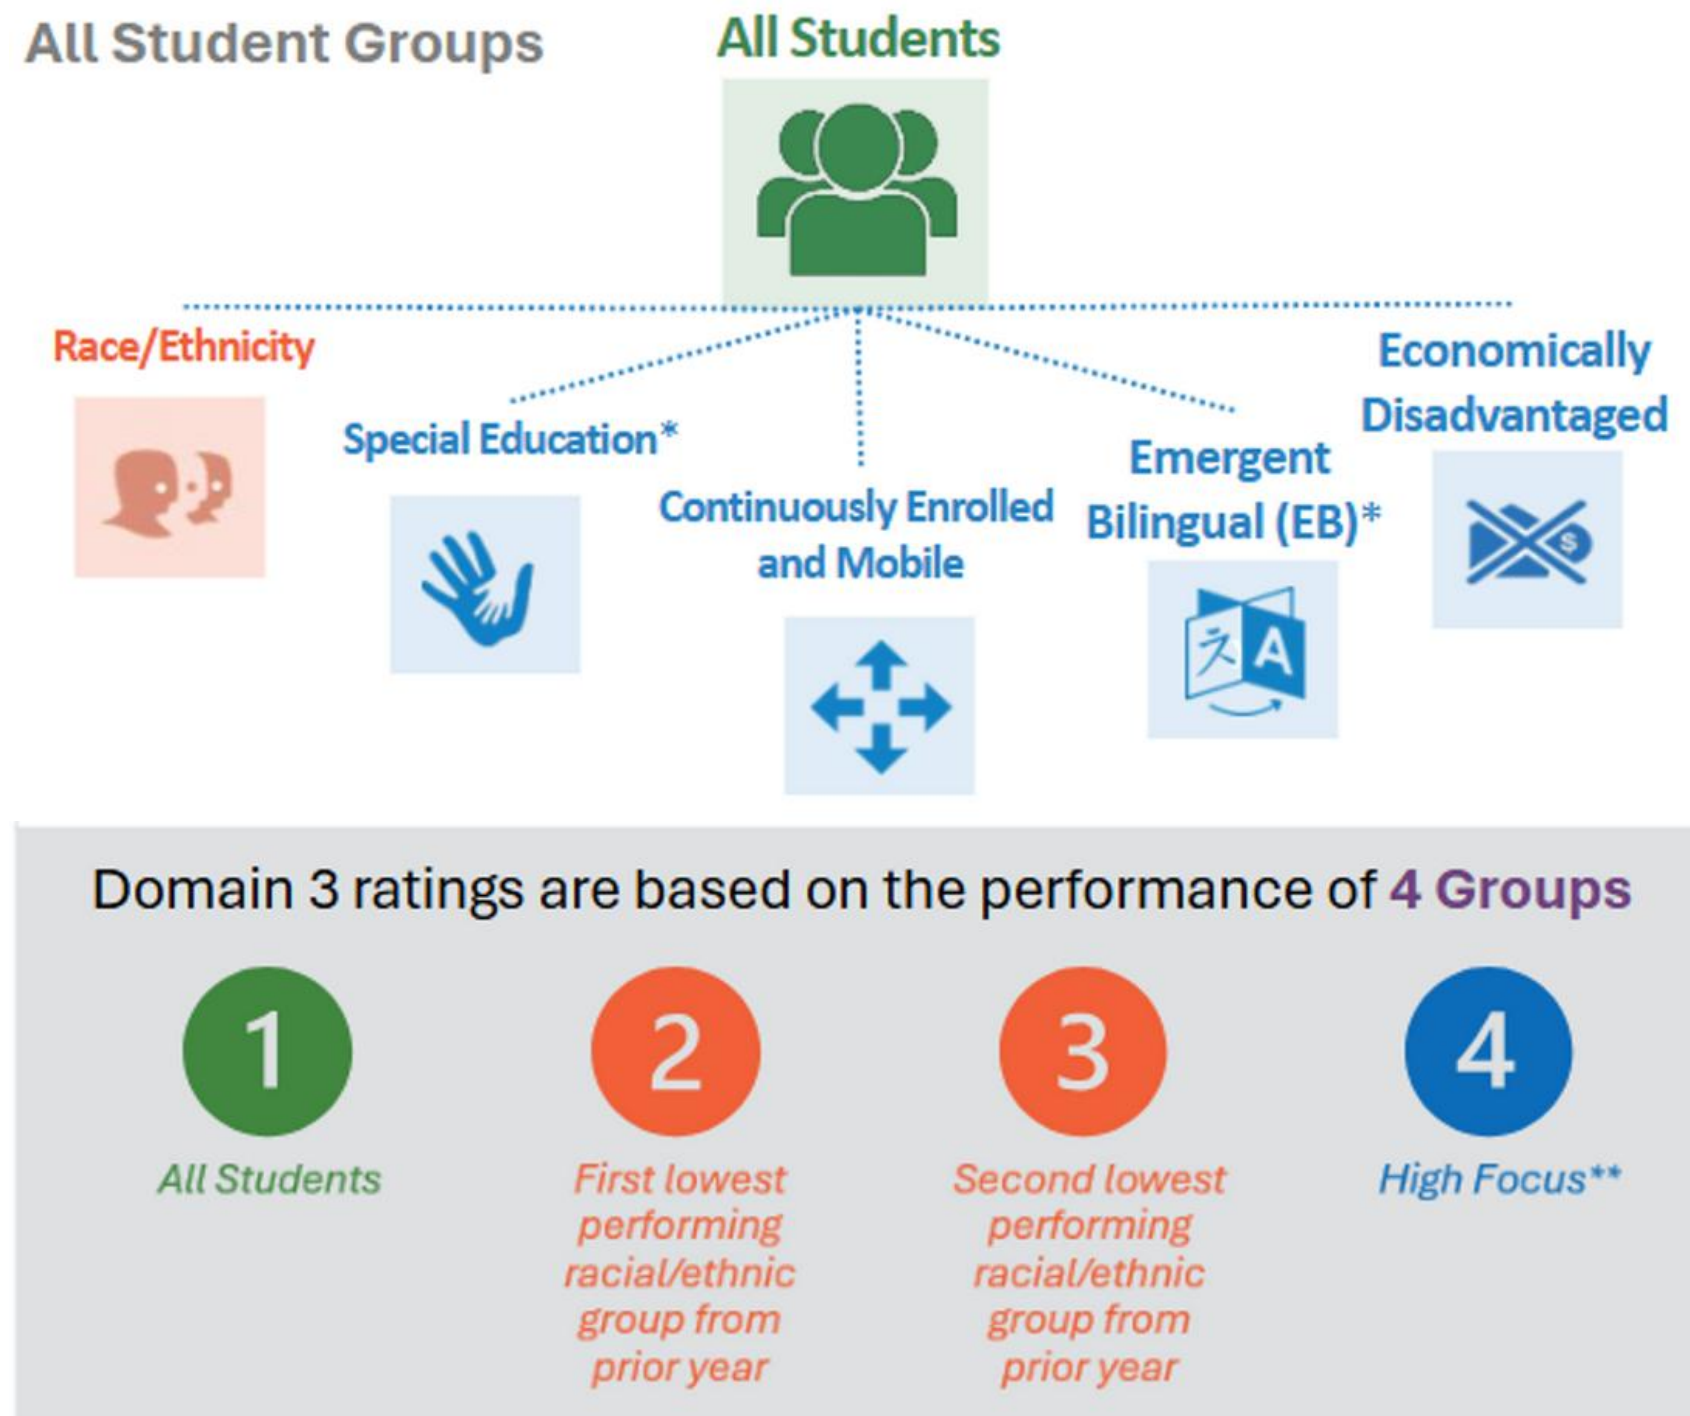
All Student Groups

All Students

Race/Ethnicity

Special Education*

Continuously Enrolled and Mobile

Emergent Bilingual (EB)*

Economically Disadvantaged

Domain 3 ratings are based on the performance of 4 Groups

1
All Students

2
First lowest performing racial/ethnic group from prior year

3
Second lowest performing racial/ethnic group from prior year

4
High Focus**